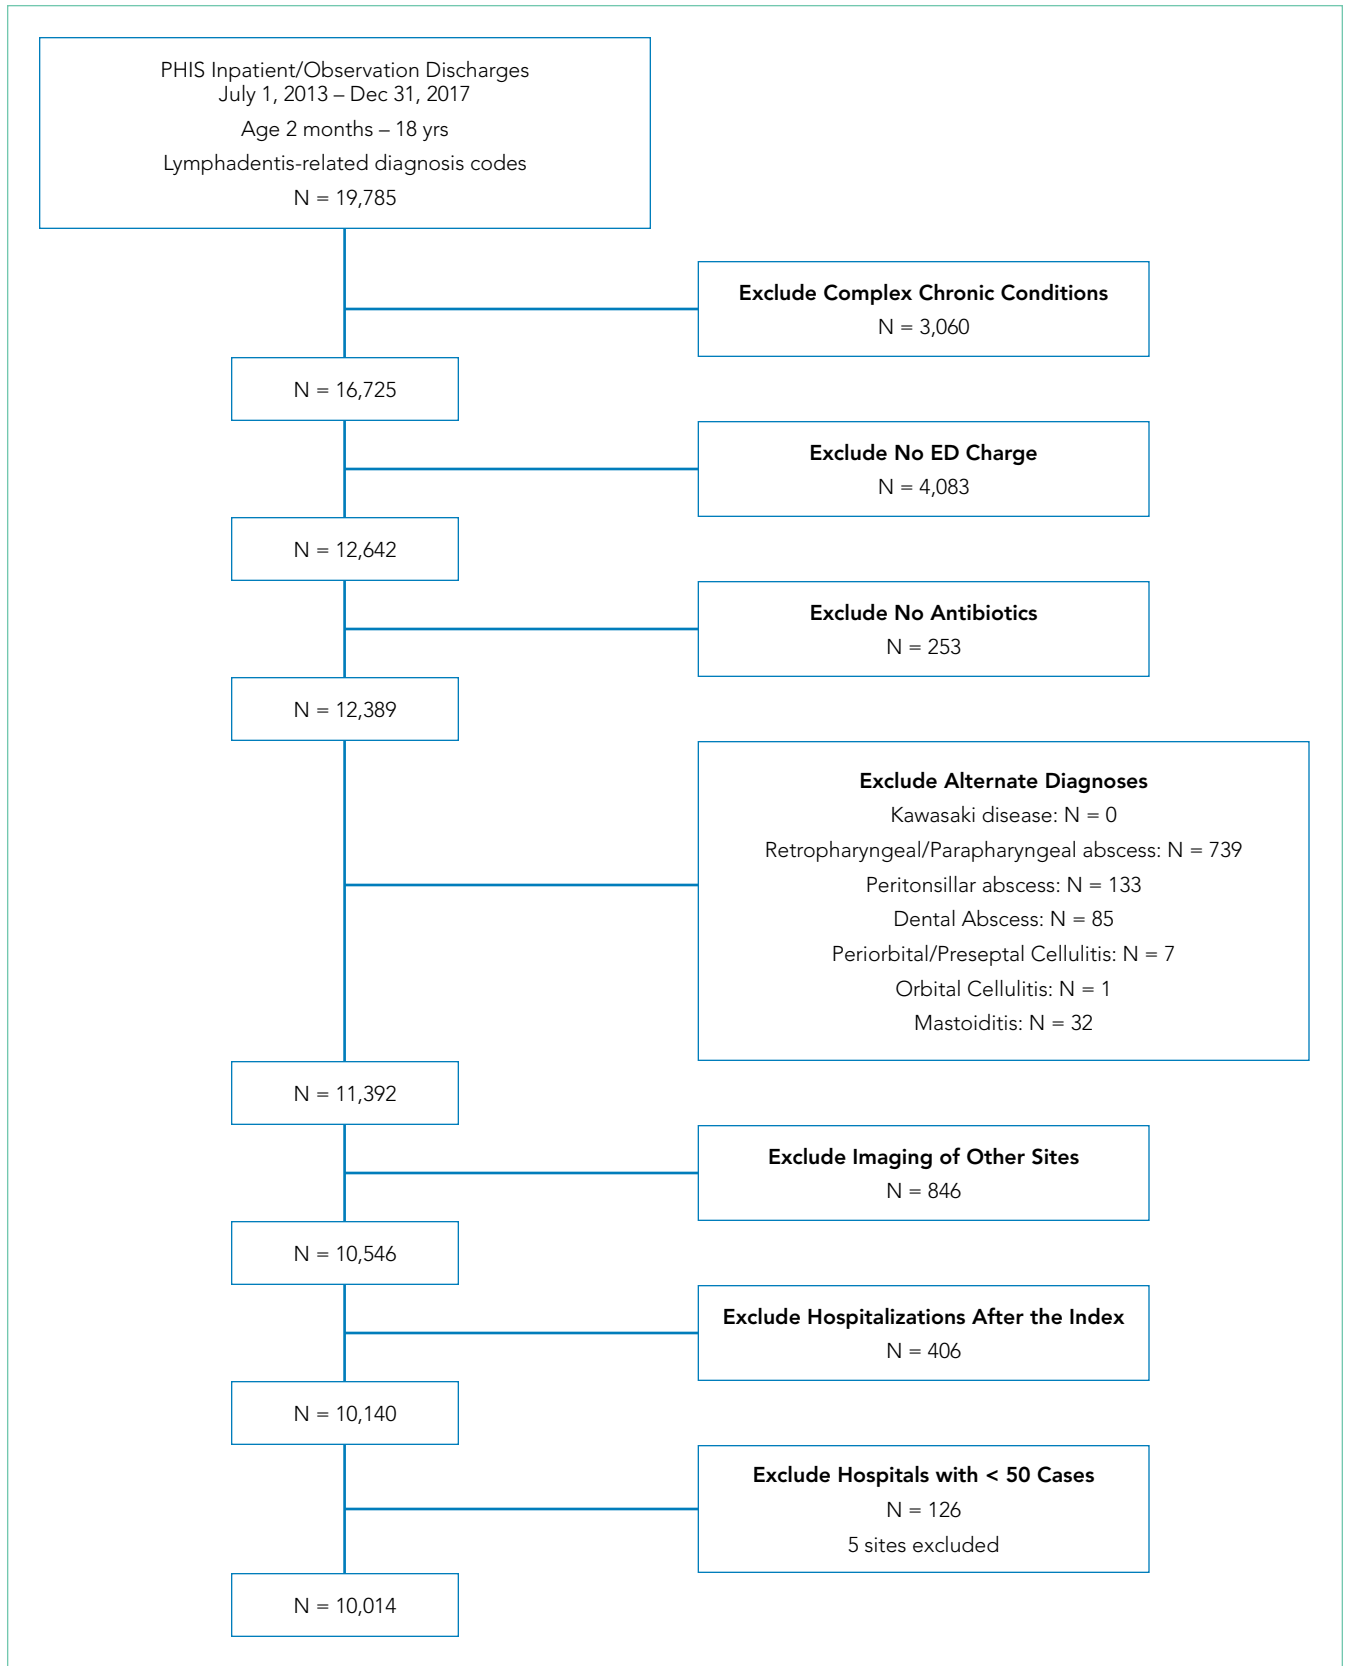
PHIS Inpatient/Observation Discharges
July 1, 2013 – Dec 31, 2017
Age 2 months – 18 yrs
Lymphadentis-related diagnosis codes
N = 19,785

Exclude Complex Chronic Conditions
N = 3,060

N = 16,725

Exclude No ED Charge
N = 4,083

N = 12,642

Exclude No Antibiotics
N = 253

N = 12,389

Exclude Alternate Diagnoses
Kawasaki disease: N = 0
Retropharyngeal/Parapharyngeal abscess: N = 739
Peritonsillar abscess: N = 133
Dental Abscess: N = 85
Periorbital/Preseptal Cellulitis: N = 7
Orbital Cellulitis: N = 1
Mastoiditis: N = 32

N = 11,392

Exclude Imaging of Other Sites
N = 846

N = 10,546

Exclude Hospitalizations After the Index
N = 406

N = 10,140

Exclude Hospitals with < 50 Cases
N = 126
5 sites excluded

N = 10,014